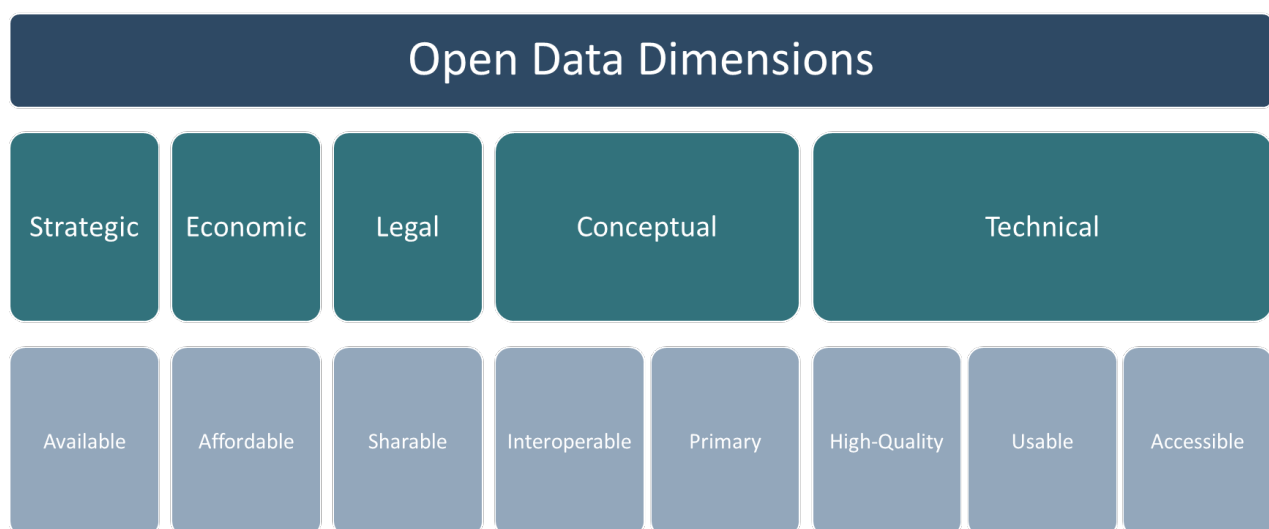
Open Data Dimensions

| Strategic | Economic | Legal | Conceptual | | Technical | | |
|---|---|---|---|---|---|---|---|
| Available | Affordable | Sharable | Interoperable | Primary | High-Quality | Usable | Accessible |